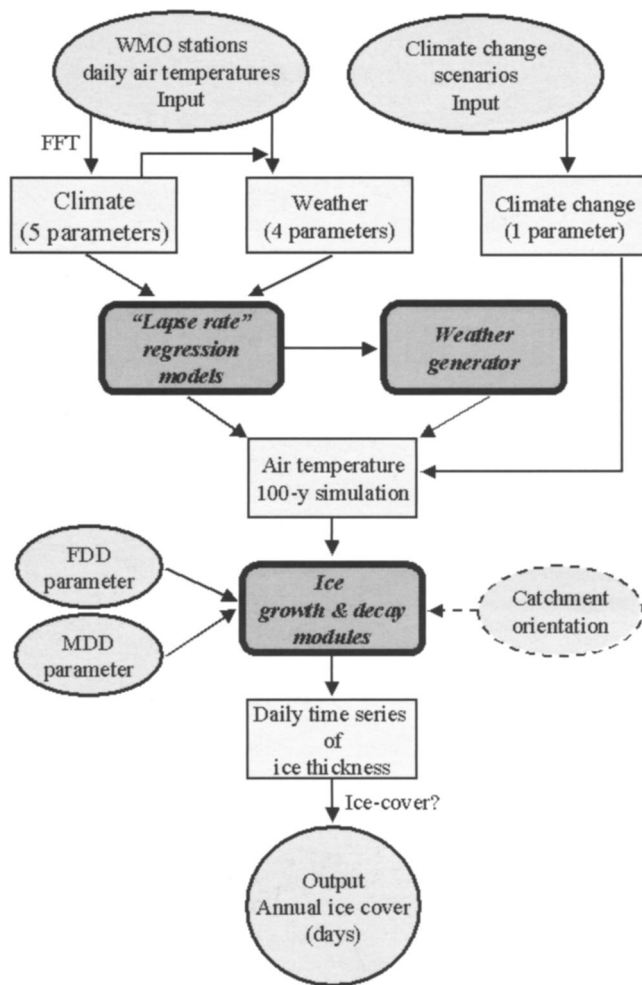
WMO stations daily air temperatures Input

Climate change scenarios Input

FFT

Climate (5 parameters)

Weather (4 parameters)

Climate change (1 parameter)

"Lapse rate" regression models

Weather generator

Air temperature 100-y simulation

FDD parameter

MDD parameter

Ice growth & decay modules

Catchment orientation

Daily time series of ice thickness

Ice-cover?

Output Annual ice cover (days)